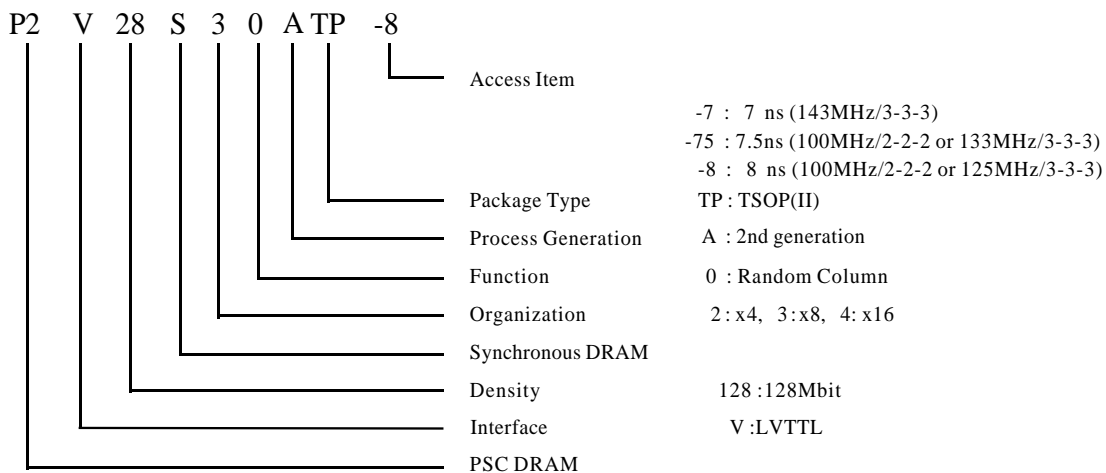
P2 V 28 S 3 0 A TP -8

Access Item

-7 : 7 ns (143MHz/3-3-3)
-75 : 7.5ns (100MHz/2-2-2 or 133MHz/3-3-3)
-8 : 8 ns (100MHz/2-2-2 or 125MHz/3-3-3)

Package Type TP : TSOP(II)

Process Generation A : 2nd generation

Function 0 : Random Column

Organization 2 : x4, 3 : x8, 4: x16

Synchronous DRAM

Density 128 :128Mbit

Interface V :LVTTL

PSC DRAM